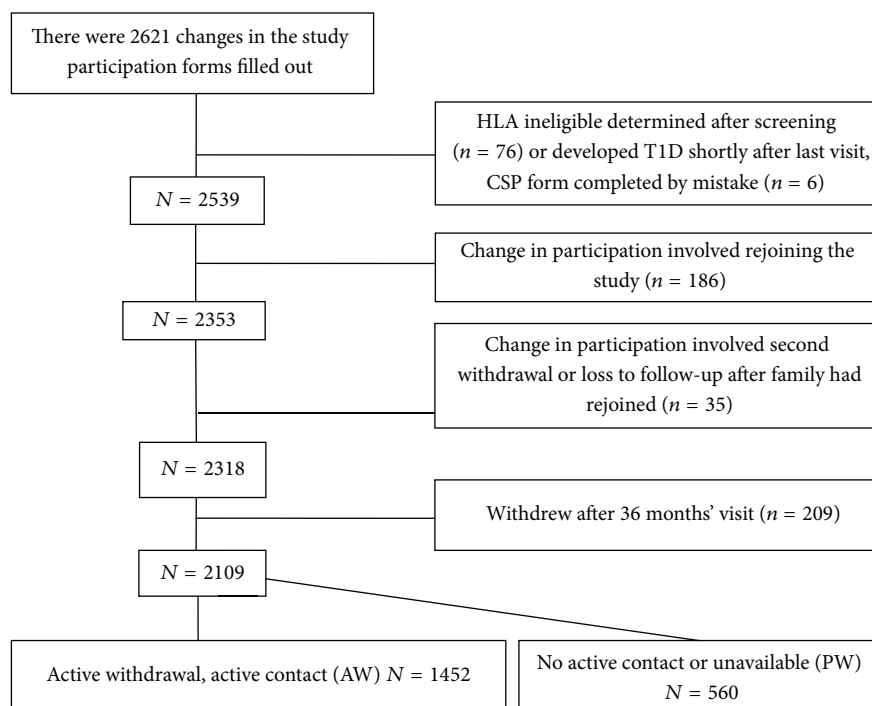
There were 2621 changes in the study participation forms filled out

HLA ineligible determined after screening ($n = 76$) or developed T1D shortly after last visit, CSP form completed by mistake ($n = 6$)

$N = 2539$

Change in participation involved rejoining the study ($n = 186$)

$N = 2353$

Change in participation involved second withdrawal or loss to follow-up after family had rejoined ($n = 35$)

$N = 2318$

Withdrew after 36 months' visit ($n = 209$)

$N = 2109$

Active withdrawal, active contact (AW) $N = 1452$

No active contact or unavailable (PW) $N = 560$